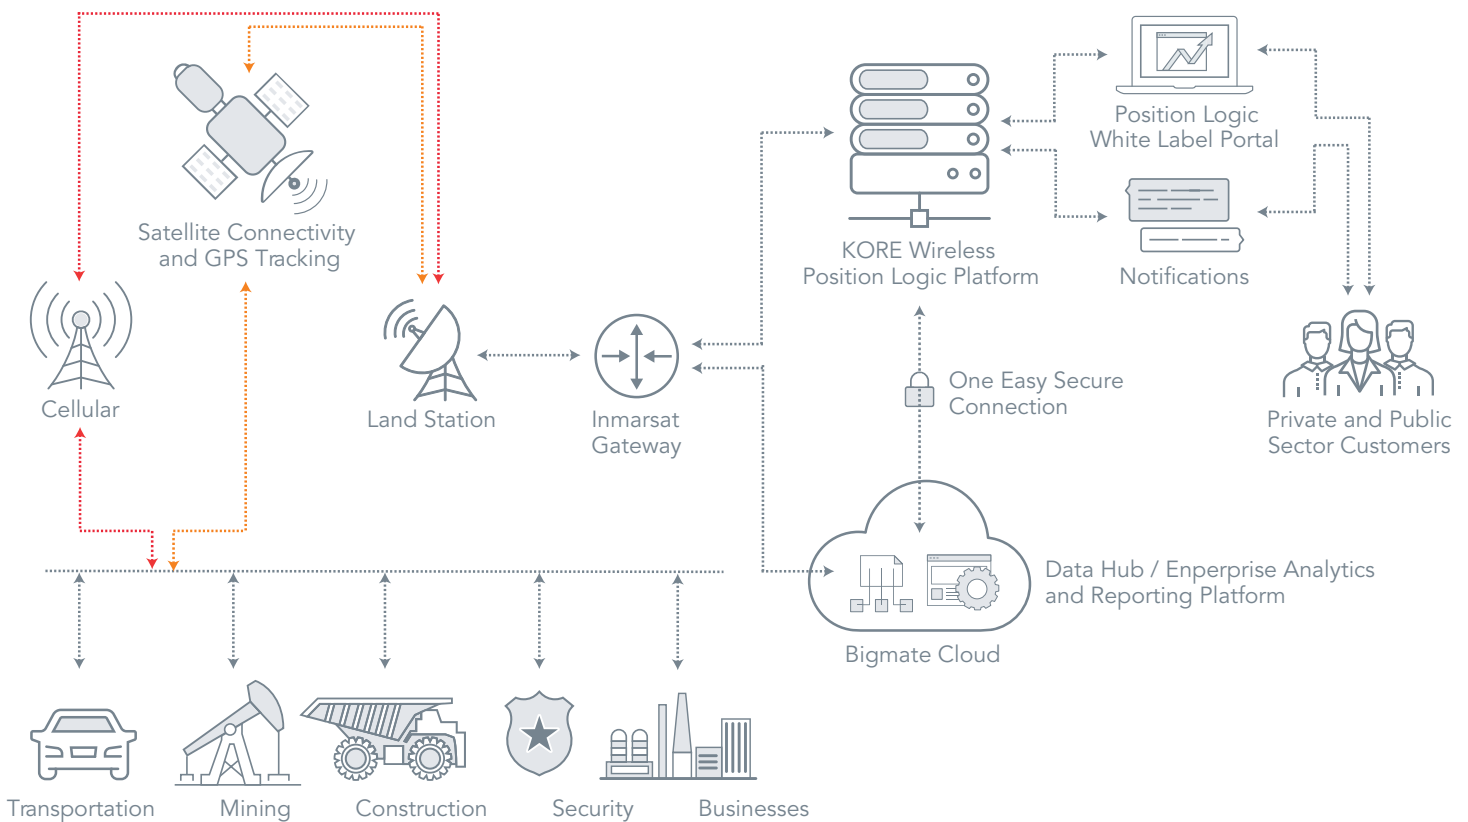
Satellite Connectivity and GPS Tracking

Cellular

Land Station

Inmarsat Gateway

KORE Wireless Position Logic Platform

Position Logic White Label Portal

Notifications

Private and Public Sector Customers

One Easy Secure Connection

Data Hub / Enperprise Analytics and Reporting Platform

Bigmate Cloud

Transportation

Mining

Construction

Security

Businesses